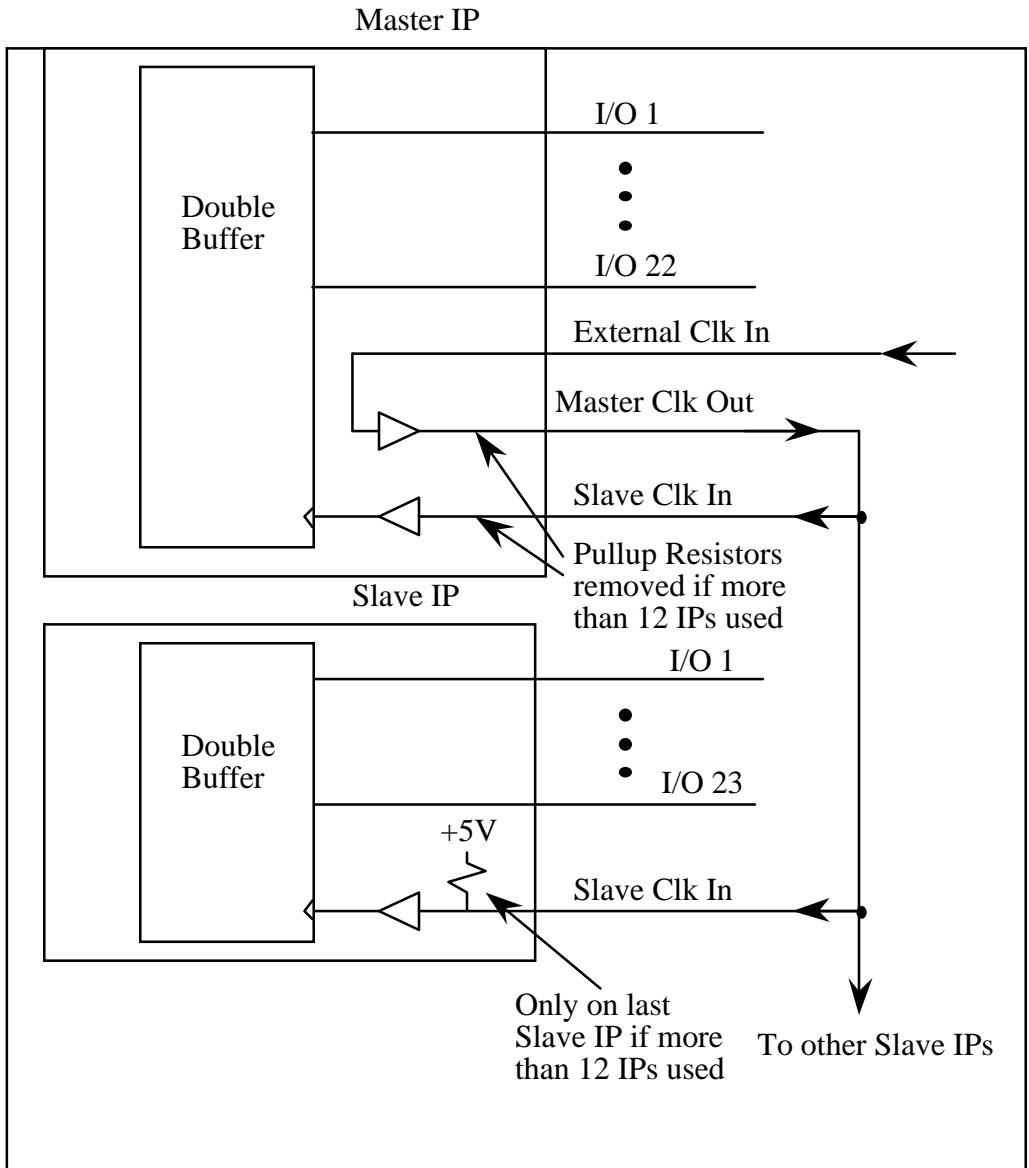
Master IP

Double Buffer

I/O 1

I/O 22

External Clk In

Master Clk Out

Slave Clk In

Pullup Resistors removed if more than 12 IPs used

Slave IP

Double Buffer

I/O 1

I/O 23

+5V

Slave Clk In

Only on last Slave IP if more than 12 IPs used

To other Slave IPs